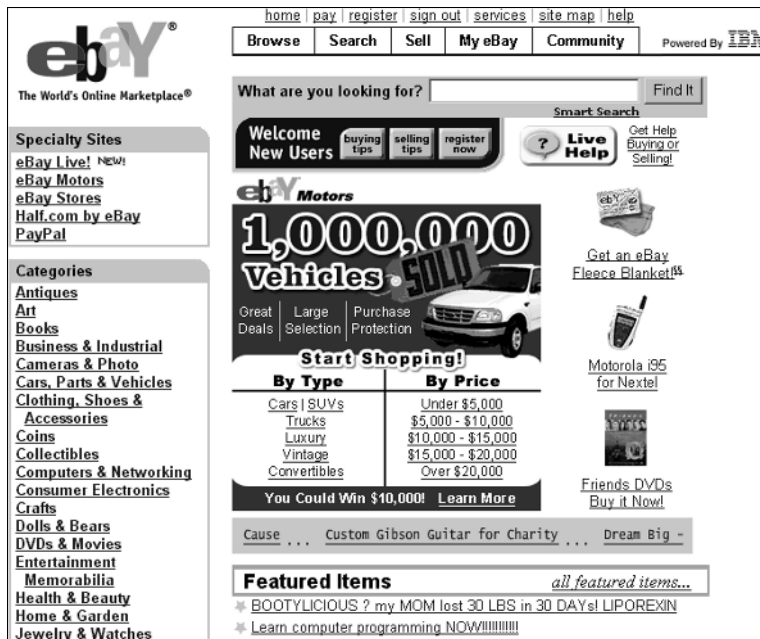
ebaY®
The World's Online Marketplace®

home | pay | register | sign out | services | site map | help

| Browse | Search | Sell | My eBay | Community |
|---|---|---|---|---|

Powered By IBM

What are you looking for? Find It
Smart Search

Welcome New Users buying tips selling tips register now

? Live Help Get Help Buying or Selling!

Specialty Sites
eBay Live! NEW!
eBay Motors
eBay Stores
Half.com by eBay
PayPal

Categories
Antiques
Art
Books
Business & Industrial
Cameras & Photo
Cars, Parts & Vehicles
Clothing, Shoes & Accessories
Coins
Collectibles
Computers & Networking
Consumer Electronics
Crafts
Dolls & Bears
DVDs & Movies
Entertainment Memorabilia
Health & Beauty
Home & Garden
Jewelry & Watches

ebaY Motors
1,000,000 Vehicles SOLD
Great Deals | Large Selection | Purchase Protection
Start Shopping!

| By Type | By Price |
|---|---|
| Cars \| SUVs | Under $5,000 |
| Trucks | $5,000 - $10,000 |
| Luxury | $10,000 - $15,000 |
| Vintage | $15,000 - $20,000 |
| Convertibles | Over $20,000 |

You Could Win $10,000! Learn More

Get an eBay Fleece Blanket!$$

Motorola i95 for Nextel

Friends DVDs Buy it Now!

Cause ... Custom Gibson Guitar for Charity ... Dream Big -

Featured Items
all featured items...
BOOTYLICIOUS ? my MOM lost 30 LBS in 30 DAYs! LIPOREXIN
Learn computer programming NOW!!!!!!!!!!